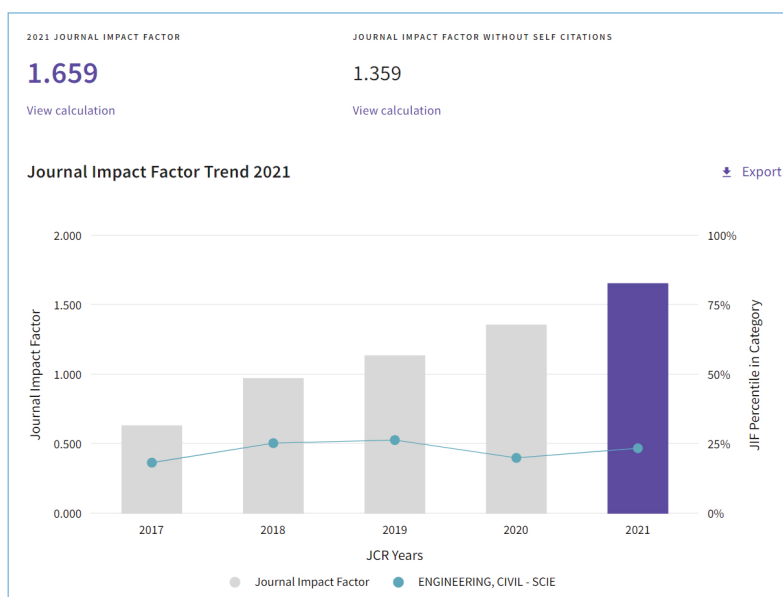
2021 JOURNAL IMPACT FACTOR

1.659

View calculation

JOURNAL IMPACT FACTOR WITHOUT SELF CITATIONS

1.359

View calculation

Journal Impact Factor Trend 2021

Export

Journal Impact Factor

2.000
1.500
1.000
0.500
0.000

100%
75%
50%
25%
0%

JIF Percentile in Category

2017 2018 2019 2020 2021

JCR Years

Journal Impact Factor ENGINEERING, CIVIL - SCIE